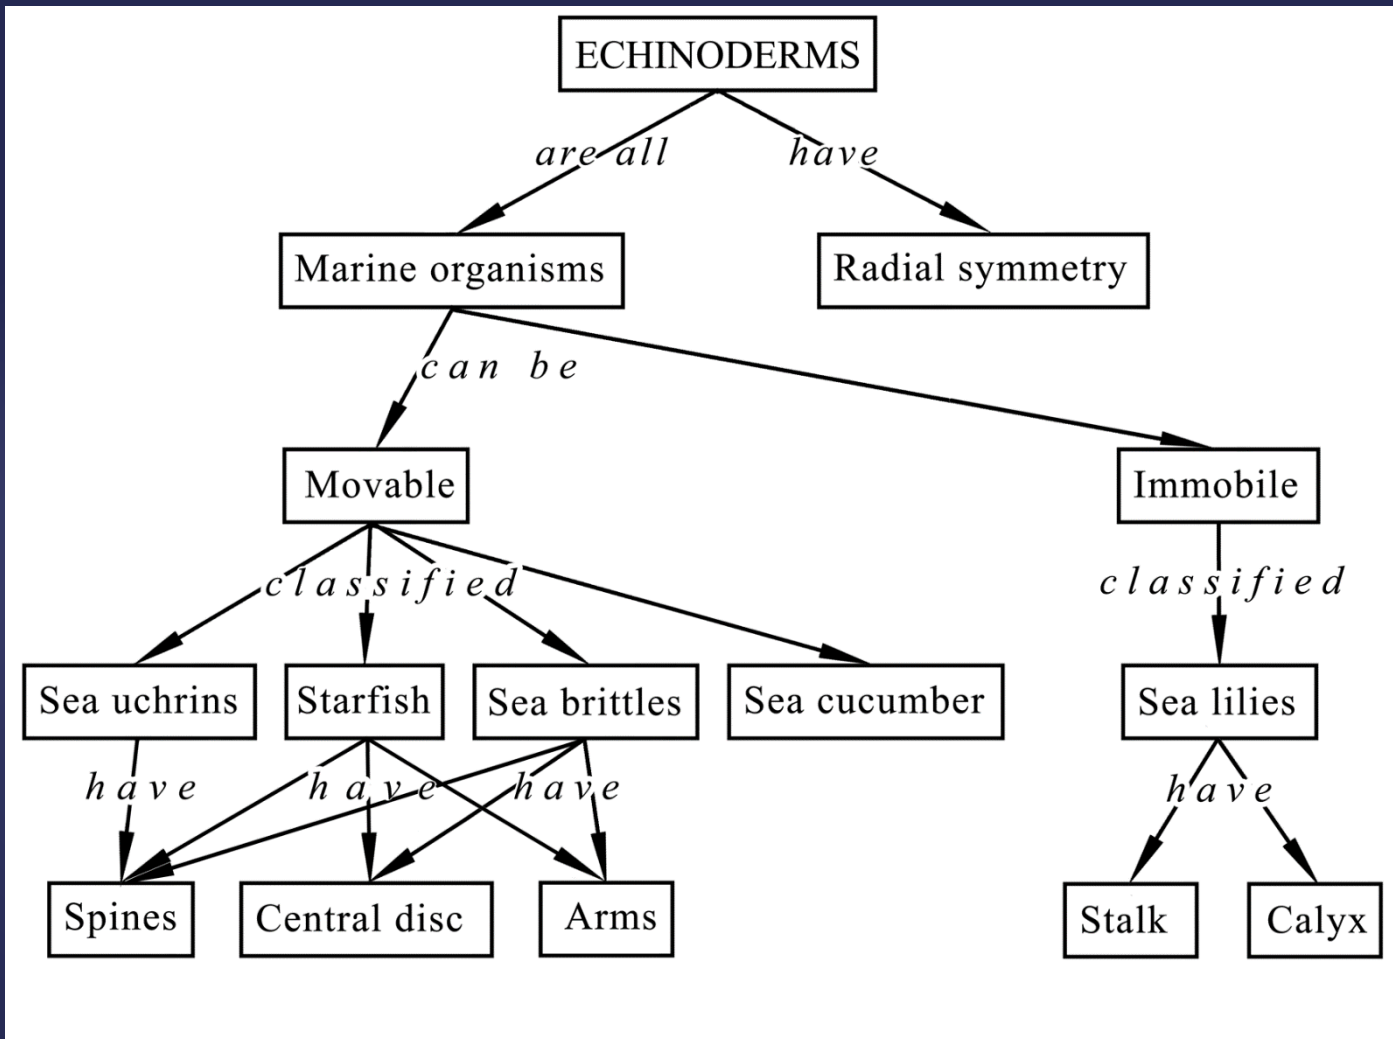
ECHINODERMS

are all

have

Marine organisms

Radial symmetry

can be

Movable

Immobile

classified

classified

Sea uchrins

Starfish

Sea brittles

Sea cucumber

Sea lilies

have

have

have

have

Spines

Central disc

Arms

Stalk

Calyx